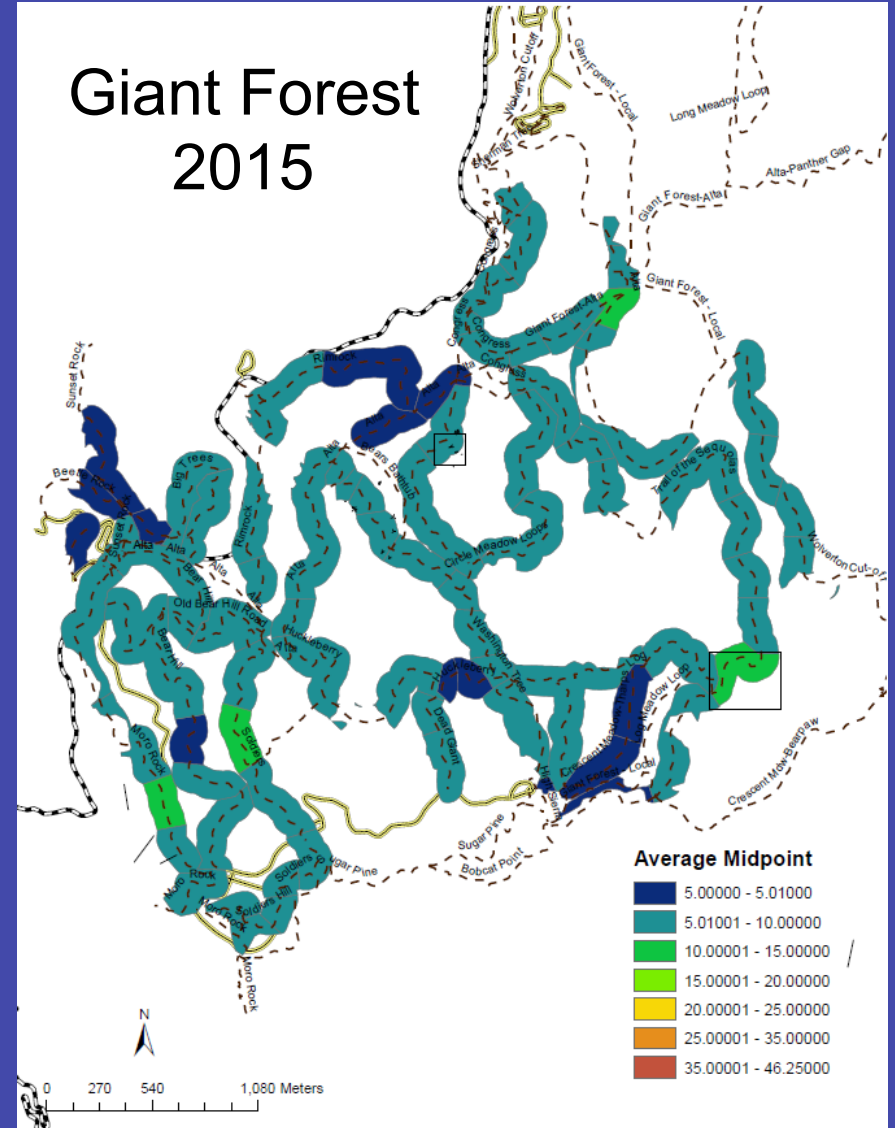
Giant Forest
2015

Wolverton Cutoff
Giant Forest - Local
Long Meadow Loop
Sherman Tree
Alta-Panther Gap
Giant Forest-Alta
Giant Forest - Local
Giant Forest-Alta
Congress
Congress
Congress
Rimrock
Alta
Alta
Alta
Bears Bathtub
Sunset Rock
Beetle Rock
Big Trees
Alta
Alta
Bear Hill
Rimrock
Alta
Circle Meadow Loop
Trail of the Sequoias
Wolverton Cut-off
Old Bear Hill Road
Bear Hill
Huckleberry
Huckleberry
Washington Tree
Huckleberry
Dead Giant
Crescent Meadow
Log Meadow Loop
Giant Forest - Local
Soldiers
Moro Rock
Rock
Soldiers Hill
Sugar Pine
Moro Rock
Sugar Pine
Bobcat Point
Crescent Mdw-Bearpaw
Moro Rock

Average Midpoint
5.00000 - 5.01000
5.01001 - 10.00000
10.00001 - 15.00000
15.00001 - 20.00000
20.00001 - 25.00000
25.00001 - 35.00000
35.00001 - 46.25000

N
0 270 540 1,080 Meters